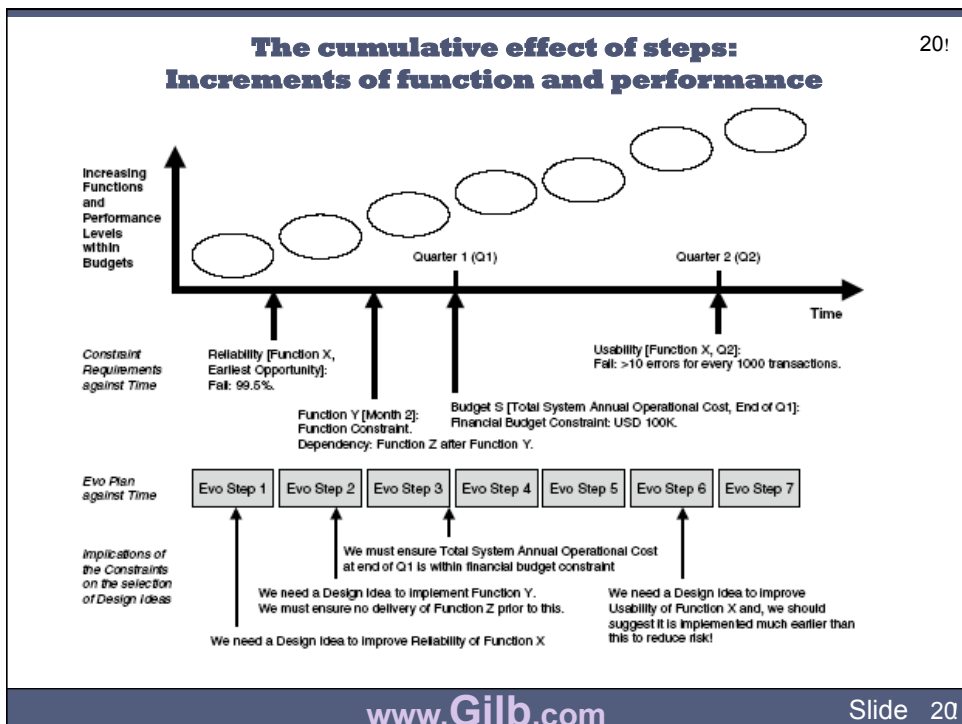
The cumulative effect of steps: Increments of function and performance

20!

Increasing Functions and Performance Levels within Budgets

Quarter 1 (Q1)

Quarter 2 (Q2)

Time

Constraint Requirements against Time

Reliability [Function X, Earliest Opportunity]: Fail: 99.5%.

Usability [Function X, Q2]: Fail: >10 errors for every 1000 transactions.

Function Y [Month 2]: Function Constraint. Dependency: Function Z after Function Y.

Budget S [Total System Annual Operational Cost, End of Q1]: Financial Budget Constraint: USD 100K.

Evo Plan against Time

| Evo Step 1 | Evo Step 2 | Evo Step 3 | Evo Step 4 | Evo Step 5 | Evo Step 6 | Evo Step 7 |
|---|---|---|---|---|---|---|

Implications of the Constraints on the selection of Design Ideas

We must ensure Total System Annual Operational Cost at end of Q1 is within financial budget constraint

We need a Design Idea to implement Function Y. We must ensure no delivery of Function Z prior to this.

We need a Design Idea to improve Usability of Function X and, we should suggest it is implemented much earlier than this to reduce risk!

We need a Design Idea to improve Reliability of Function X

www.Gilb.com

Slide 20